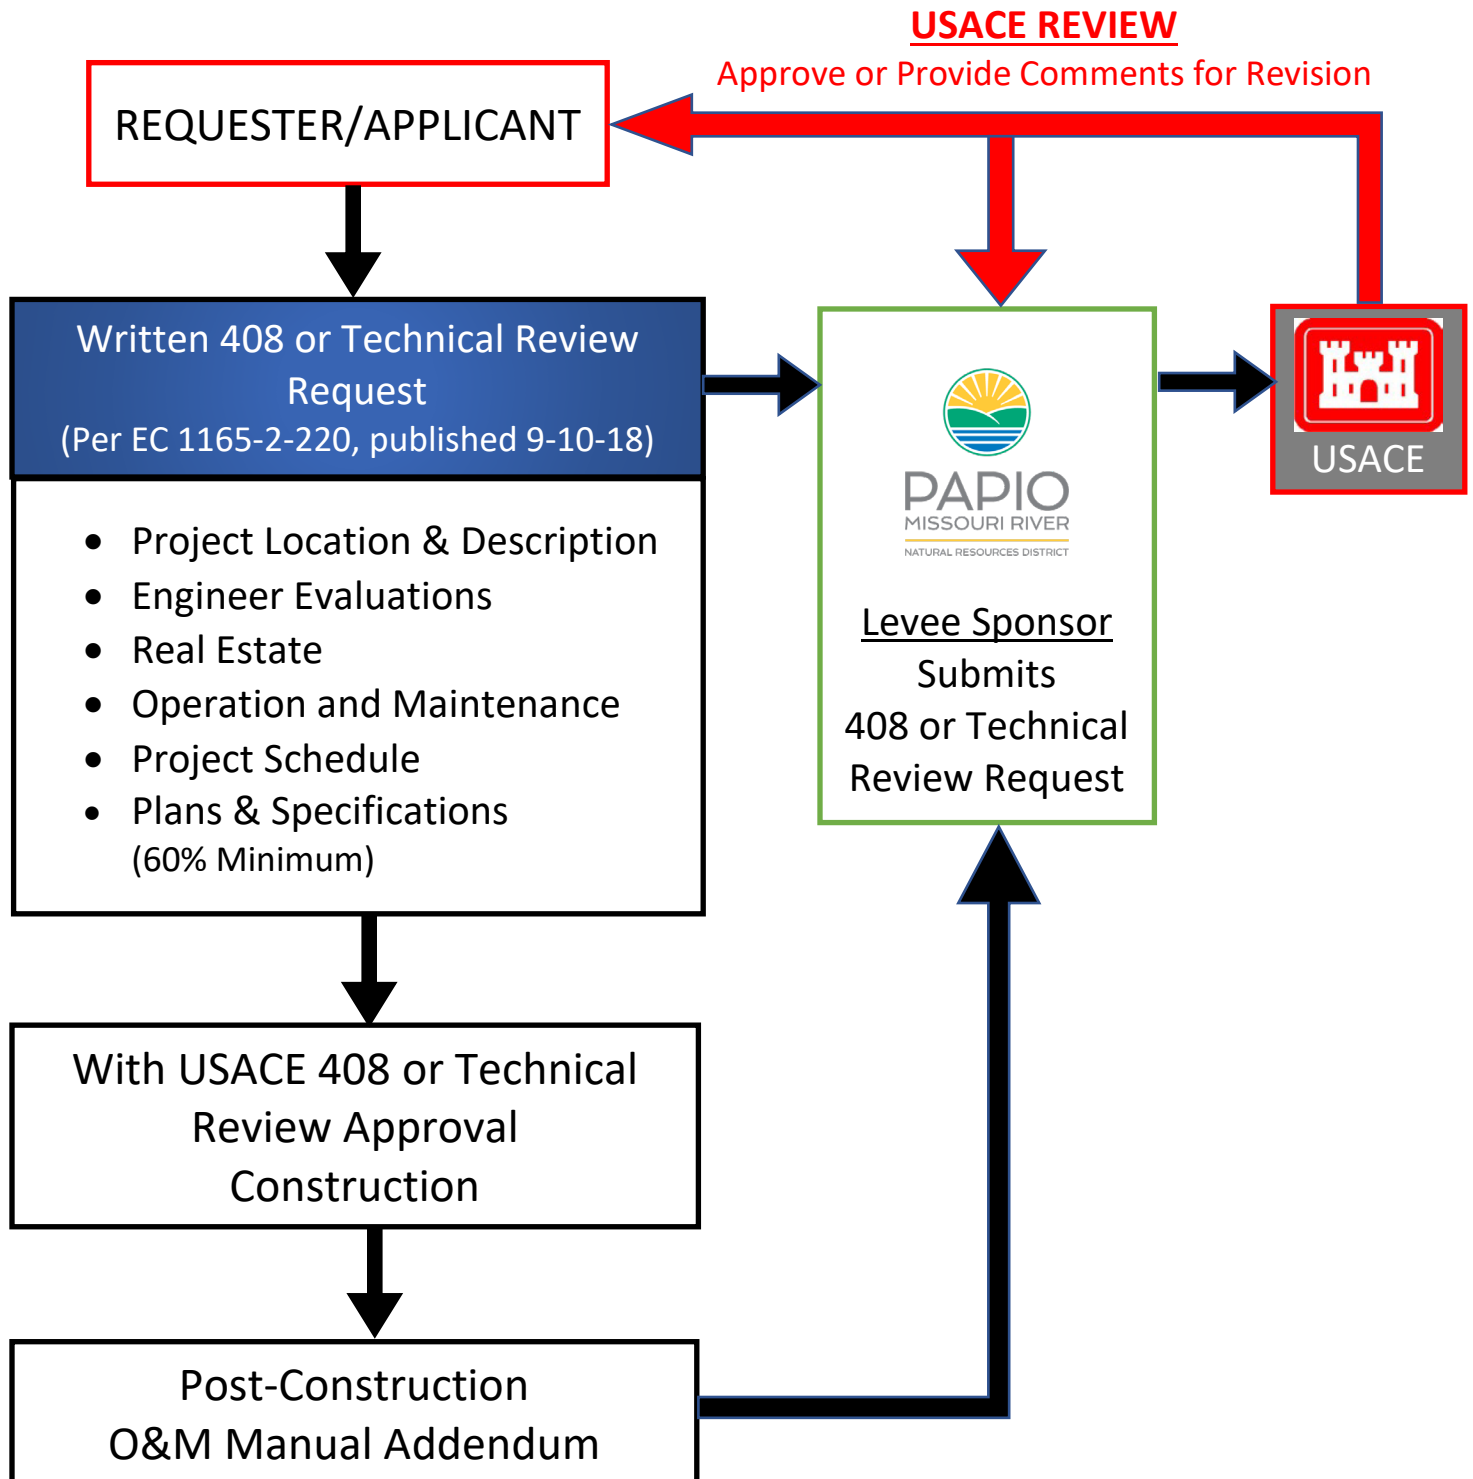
USACE REVIEW
Approve or Provide Comments for Revision

REQUESTER/APPLICANT

Written 408 or Technical Review Request
(Per EC 1165-2-220, published 9-10-18)

- Project Location & Description
- Engineer Evaluations
- Real Estate
- Operation and Maintenance
- Project Schedule
- Plans & Specifications (60% Minimum)

PAPIO
MISSOURI RIVER
NATURAL RESOURCES DISTRICT

Levee Sponsor
Submits
408 or Technical
Review Request

USACE

With USACE 408 or Technical Review Approval Construction

Post-Construction
O&M Manual Addendum